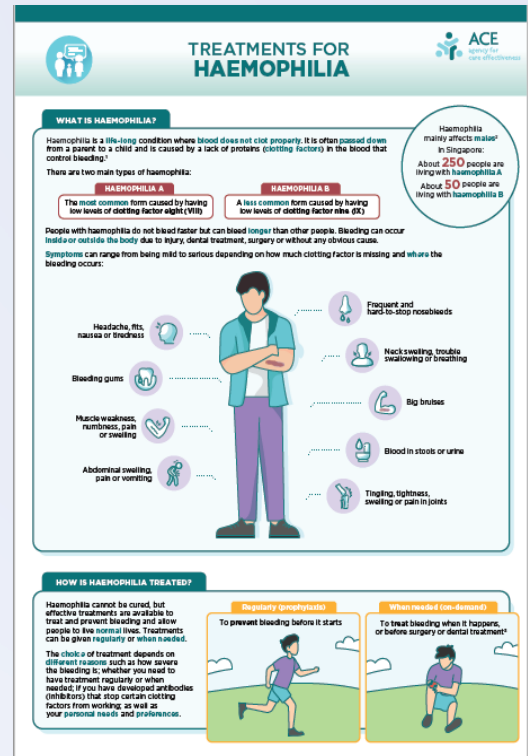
TREATMENTS FOR
HAEMOPHILIA

ACE
agency for
care effectiveness

WHAT IS HAEMOPHILIA?

Haemophilia is a life-long condition where blood does not clot properly. It is often passed down from a parent to a child and is caused by a lack of proteins (clotting factors) in the blood that control bleeding.¹

Haemophilia mainly affects males² in Singapore:
About 250 people are living with haemophilia A
About 50 people are living with haemophilia B

There are two main types of haemophilia:

HAEMOPHILIA A
The most common form caused by having low levels of clotting factor eight (VIII)

HAEMOPHILIA B
A less common form caused by having low levels of clotting factor nine (IX)

People with haemophilia do not bleed faster but can bleed longer than other people. Bleeding can occur inside or outside the body due to injury, dental treatment, surgery or without any obvious cause.

Symptoms can range from being mild to serious depending on how much clotting factor is missing and where the bleeding occurs:

Headache, fits, nausea or tiredness

Bleeding gums

Muscle weakness, numbness, pain or swelling

Abdominal swelling, pain or vomiting

Frequent and hard-to-stop nosebleeds

Neck swelling, trouble swallowing or breathing

Big bruises

Blood in stools or urine

Tingling, tightness, swelling or pain in joints

HOW IS HAEMOPHILIA TREATED?

Haemophilia cannot be cured, but effective treatments are available to treat and prevent bleeding and allow people to live normal lives. Treatments can be given regularly or when needed.

The choice of treatment depends on different reasons such as how severe the bleeding is; whether you need to have treatment regularly or when needed; if you have developed antibodies (inhibitors) that stop certain clotting factors from working; as well as your personal needs and preferences.

Regularly (prophylaxis)
To prevent bleeding before it starts

When needed (on-demand)
To treat bleeding when it happens, or before surgery or dental treatment³